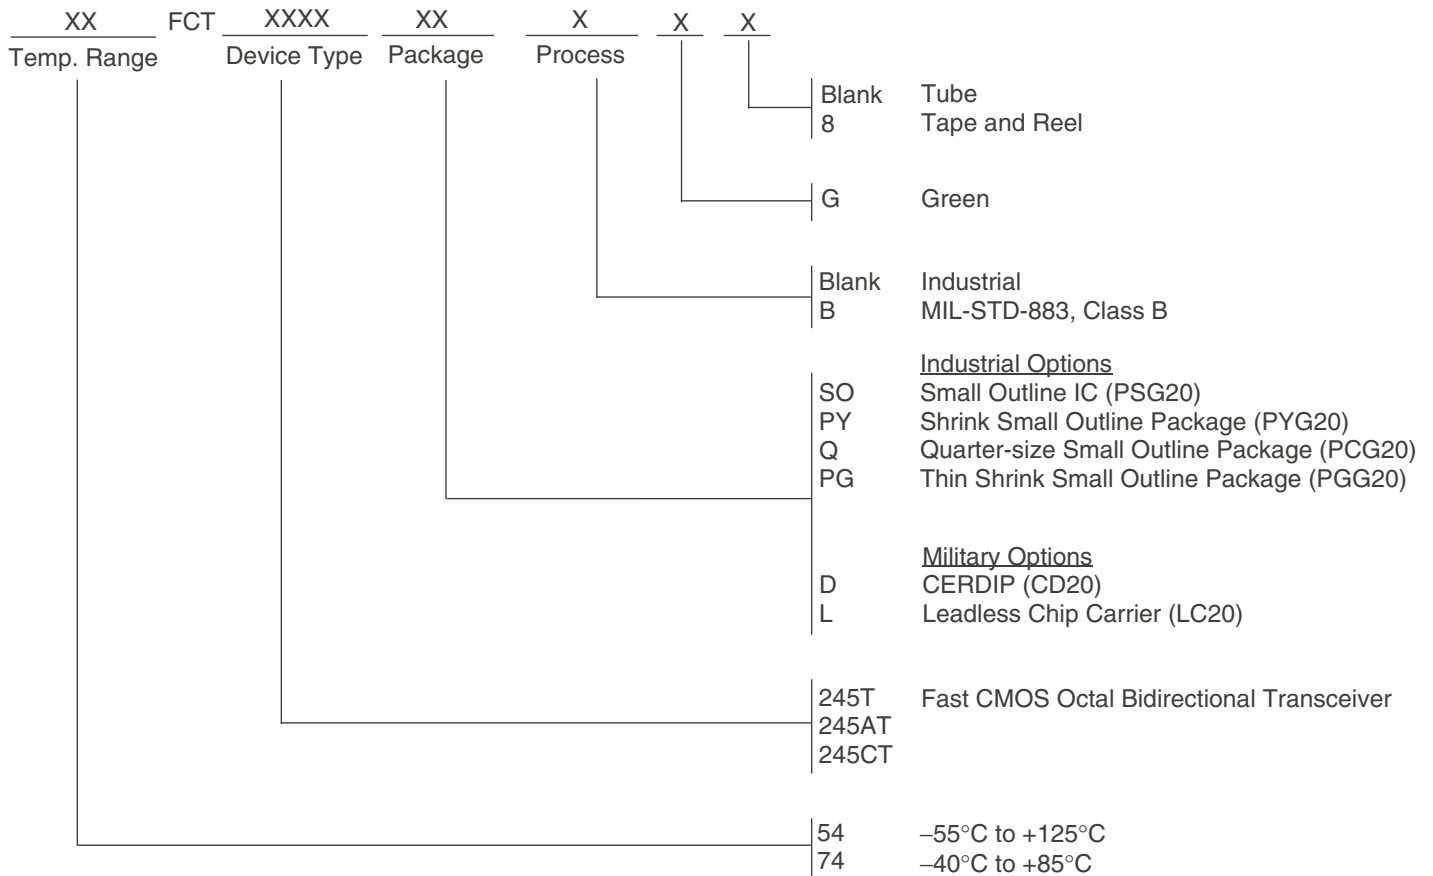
XX FCT XXXX XX X X X
Temp. Range Device Type Package Process

Blank Tube
8 Tape and Reel

G Green

Blank Industrial
B MIL-STD-883, Class B

Industrial Options
SO Small Outline IC (PSG20)
PY Shrink Small Outline Package (PYG20)
Q Quarter-size Small Outline Package (PCG20)
PG Thin Shrink Small Outline Package (PGG20)

Military Options
D CERDIP (CD20)
L Leadless Chip Carrier (LC20)

245T Fast CMOS Octal Bidirectional Transceiver
245AT
245CT

54 –55°C to +125°C
74 –40°C to +85°C